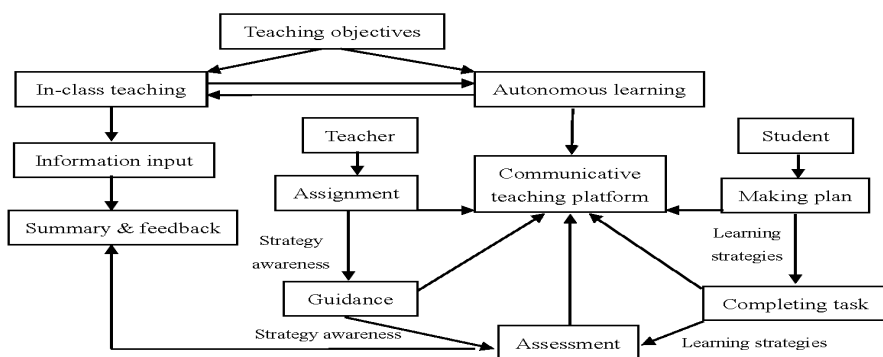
Teaching objectives

In-class teaching

Autonomous learning

Information input

Summary & feedback

Teacher

Assignment

Strategy awareness

Guidance

Communicative teaching platform

Student

Making plan

Learning strategies

Completing task

Strategy awareness

Assessment

Learning strategies